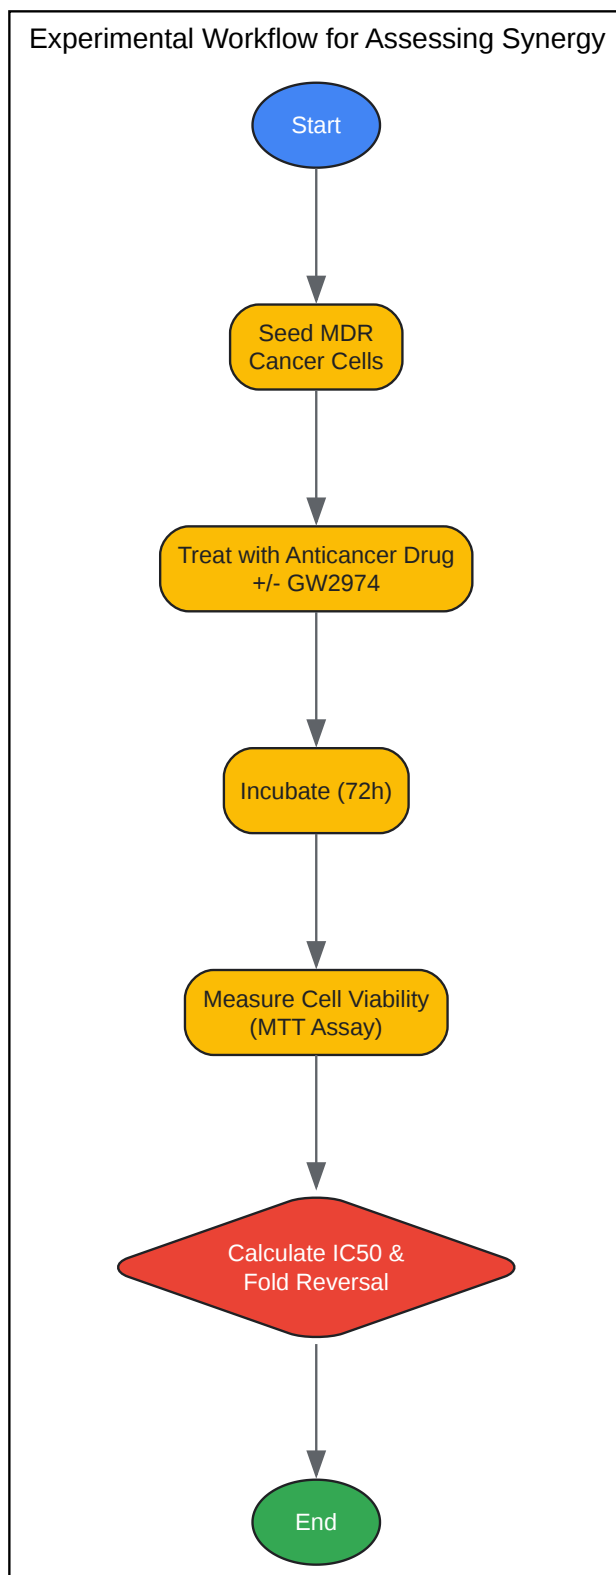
Experimental Workflow for Assessing Synergy

Start

Seed MDR Cancer Cells

Treat with Anticancer Drug +/- GW2974

Incubate (72h)

Measure Cell Viability (MTT Assay)

Calculate IC50 & Fold Reversal

End